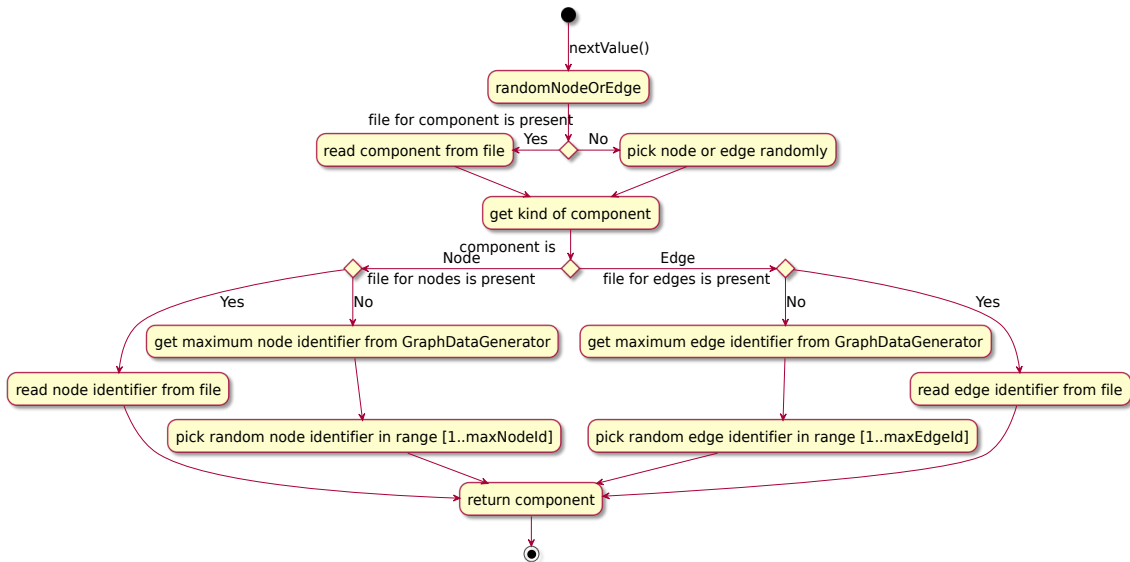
nextValue()

randomNodeOrEdge

file for component is present

Yes

No

read component from file

pick node or edge randomly

get kind of component

component is

Node

Edge

file for nodes is present

file for edges is present

Yes

No

No

Yes

get maximum node identifier from GraphDataGenerator

get maximum edge identifier from GraphDataGenerator

read node identifier from file

read edge identifier from file

pick random node identifier in range [1..maxNodeId]

pick random edge identifier in range [1..maxEdgeId]

return component